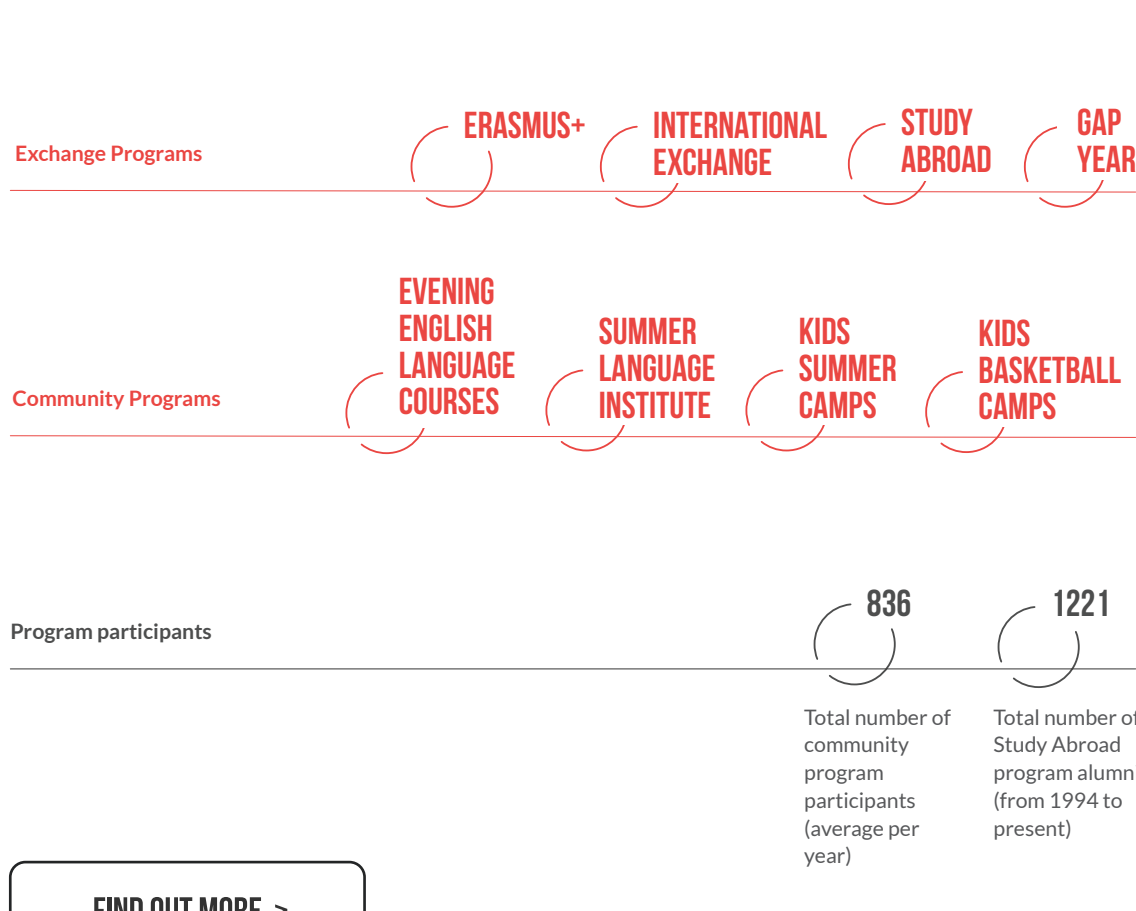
Exchange Programs

ERASMUS+

INTERNATIONAL EXCHANGE

STUDY ABROAD

GAP YEAR

Community Programs

EVENING ENGLISH LANGUAGE COURSES

SUMMER LANGUAGE INSTITUTE

KIDS SUMMER CAMPS

KIDS BASKETBALL CAMPS

Program participants

836

Total number of community program participants (average per year)

1221

Total number of Study Abroad program alumn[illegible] (from 1994 to present)

FIND OUT MORE >